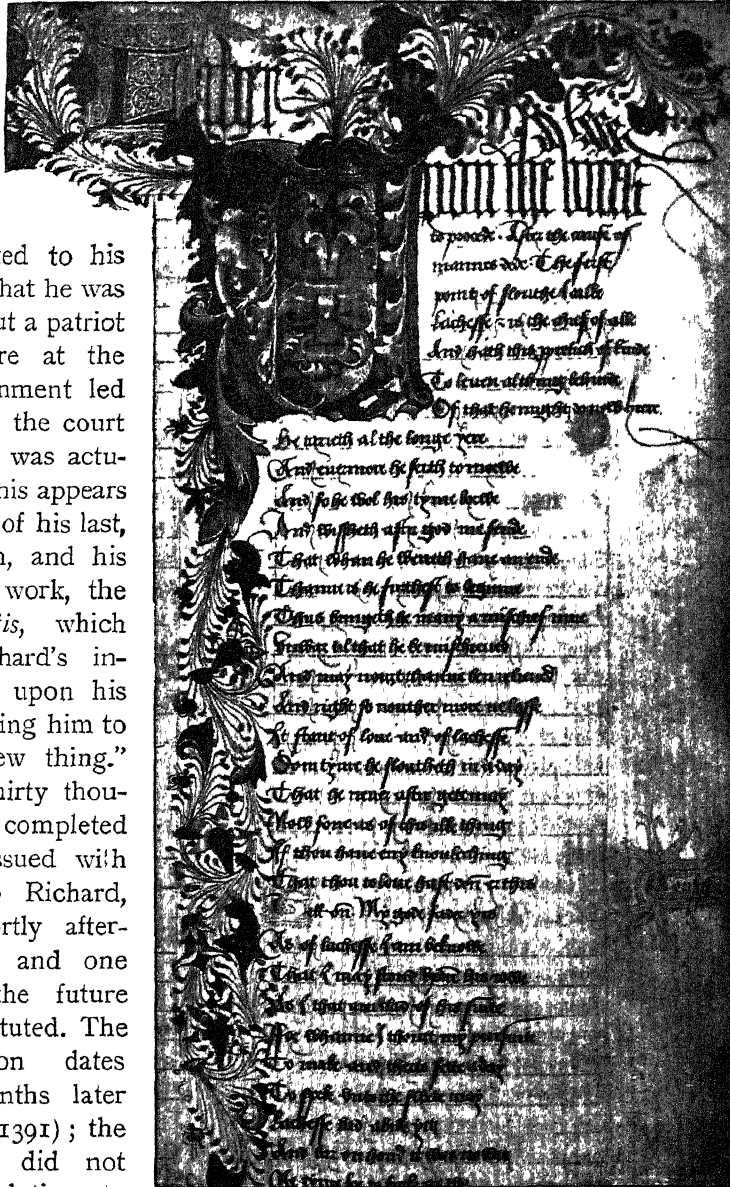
ed to his
hat he was
t a patriot
re at the
nment led
the court
was actu-
his appears
of his last,
n, and his
work, the
is, which
hard's in-
upon his
ing him to
ew thing."
hirty thou-
completed
ssued with
Richard,
rtly after-
and one
he future
tuted. The
on dates
nths later
1391); the
did not

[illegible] upon the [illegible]

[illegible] to preach. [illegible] the cause of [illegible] mannes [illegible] The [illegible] poynt of slouthe I calle lachesse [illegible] is the chief of alle And hath this propreli of kinde To leven al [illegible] behinde Of that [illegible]

He tarieth al the longe yere
And evermore he seith to morwe
And so he wol his tyme borwe
And wissheth after god me sende
That whan he weneth have an ende
Thanne is he fursthest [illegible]
Thus bringth he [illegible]
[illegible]
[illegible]
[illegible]
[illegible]
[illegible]
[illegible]
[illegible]
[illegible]
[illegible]
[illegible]
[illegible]
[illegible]
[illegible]
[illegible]
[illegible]
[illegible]
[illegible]
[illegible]
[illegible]